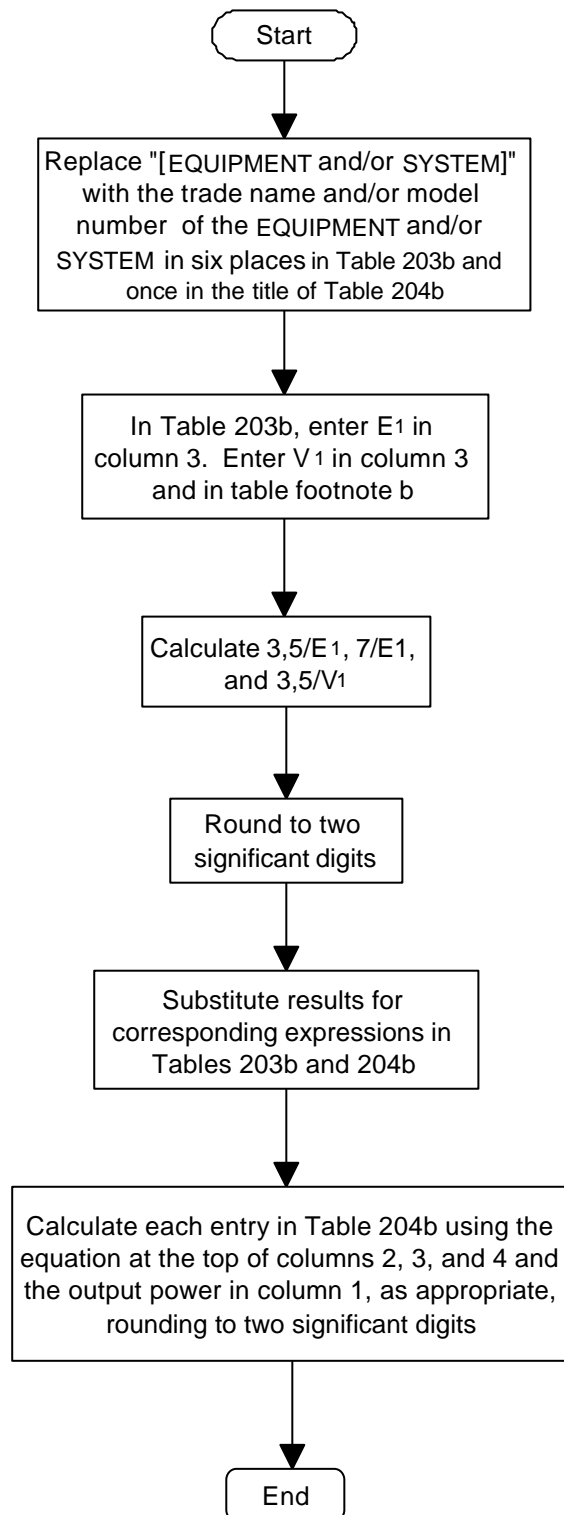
Start

Replace "[EQUIPMENT and/or SYSTEM]" with the trade name and/or model number of the EQUIPMENT and/or SYSTEM in six places in Table 203b and once in the title of Table 204b

In Table 203b, enter $E_1$ in column 3. Enter $V_1$ in column 3 and in table footnote b

Calculate 3,5/$E_1$, 7/E1, and 3,5/$V_1$

Round to two significant digits

Substitute results for corresponding expressions in Tables 203b and 204b

Calculate each entry in Table 204b using the equation at the top of columns 2, 3, and 4 and the output power in column 1, as appropriate, rounding to two significant digits

End